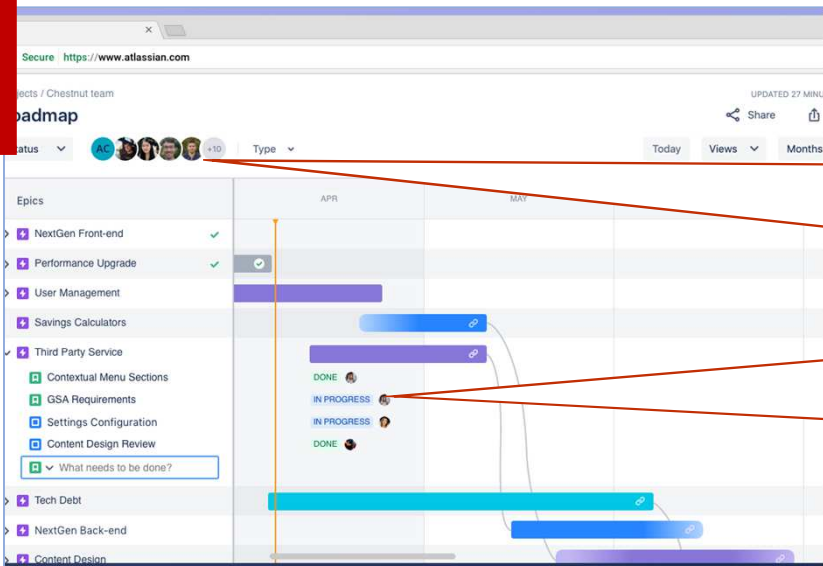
Secure https://www.atlassian.com

jects / Chestnut team

oadmap

UPDATED 27 MINU

Share

atus

AC

+10

Type

Today

Views

Months

Epics

APR

MAY

NextGen Front-end

Performance Upgrade

User Management

Savings Calculators

Third Party Service

Contextual Menu Sections

DONE

GSA Requirements

IN PROGRESS

Settings Configuration

IN PROGRESS

Content Design Review

DONE

What needs to be done?

Tech Debt

NextGen Back-end

Content Design